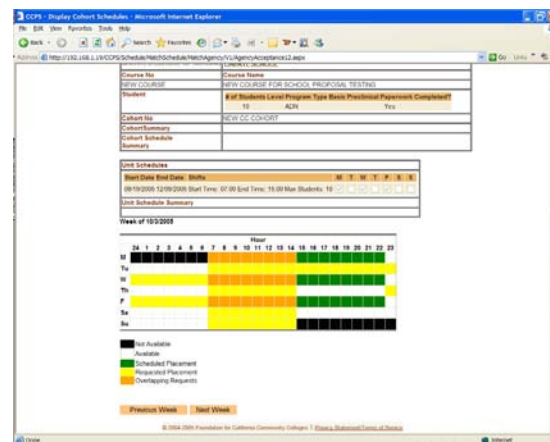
CCPS - Display Cohort Schedules - Microsoft Internet Explorer

File Edit View Favorites Tools Help

Back Search Favorites

Address http://192.168.1.3/CCPS/Schedule/MatchSchedule/MatchAgency/VL/AgencyAcceptances2.aspx Go Links

| Course No | Course Name |
|---|---|
| NEW COURSE | NEW COURSE FOR SCHOOL PROPOSAL TESTING |
| Student | # of Students Level Program Type Basic Preclinical Paperwork Completed? |
| | 10 ADN Yes |
| Cohort No | Cohort Name |
| | NEW CC COHORT |
| Cohort Summary | |
| Cohort Schedule Summary | |

Unit Schedules

| Start Date | End Date | Shifts | M | T | W | T | F | S | S |
|---|---|---|---|---|---|---|---|---|---|
| 09/19/2005 | 12/09/2005 | Start Time: 07:00 End Time: 15:00 Max Students: 10 | | | | | | | |

Unit Schedule Summary

Week of 10/3/2005

Hour

24 1 2 3 4 5 6 7 8 9 10 11 12 13 14 15 16 17 18 19 20 21 22 23

M
Tu
W
Th
F
Sa
Su

Not Available
Available
Scheduled Placement
Requested Placement
Overlapping Requests

Previous Week Next Week

© 2004-2005 Foundation for California Community Colleges | Privacy Statement/Terms of Service

Done Internet